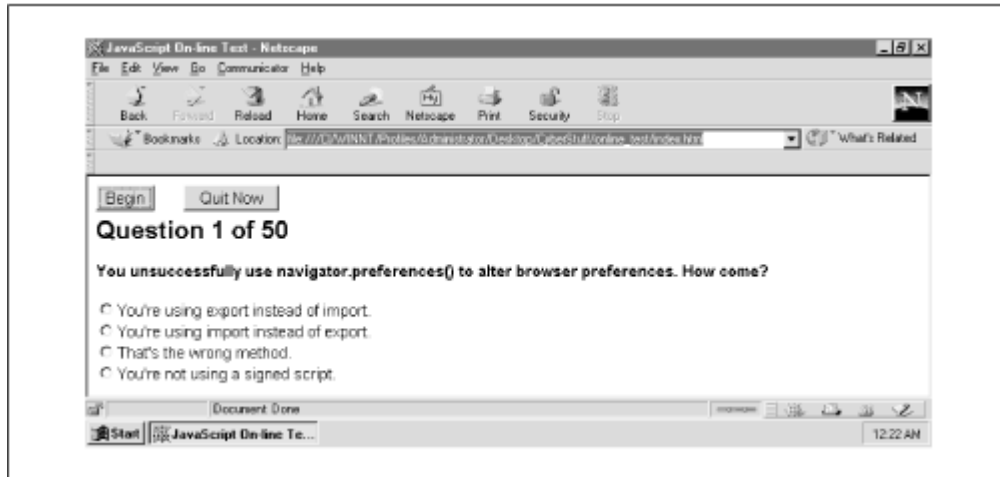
JavaScript On-line Test - Netscape

File Edit View Go Communicator Help

Back Forward Reload Home Search Netscape Print Security Stop

Bookmarks Location: file:///C|/WINNT/Profiles/Administrator/Desktop/CabedStuff/online_test/index.htm

What's Related

Begin Quit Now

Question 1 of 50

You unsuccessfully use navigator.preferences() to alter browser preferences. How come?

You're using export instead of import.
You're using import instead of export.
That's the wrong method.
You're not using a signed script.

Document: Done

Start JavaScript On-line Te...

12:22 AM